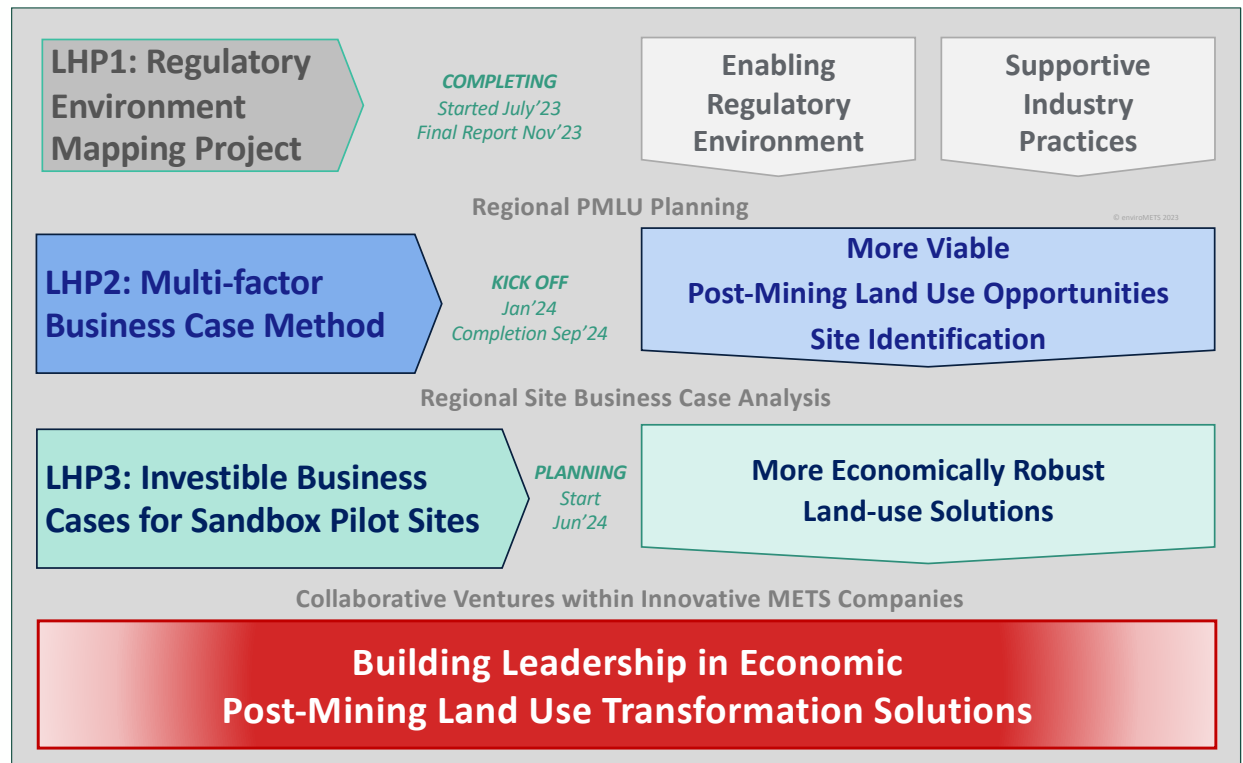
LHP1: Regulatory Environment Mapping Project

COMPLETING
Started July'23
Final Report Nov'23

Enabling Regulatory Environment

Supportive Industry Practices

Regional PMLU Planning

© enviroMETS 2023

LHP2: Multi-factor Business Case Method

KICK OFF
Jan'24
Completion Sep'24

More Viable
Post-Mining Land Use Opportunities
Site Identification

Regional Site Business Case Analysis

LHP3: Investible Business Cases for Sandbox Pilot Sites

PLANNING
Start
Jun'24

More Economically Robust
Land-use Solutions

Collaborative Ventures within Innovative METS Companies

Building Leadership in Economic
Post-Mining Land Use Transformation Solutions